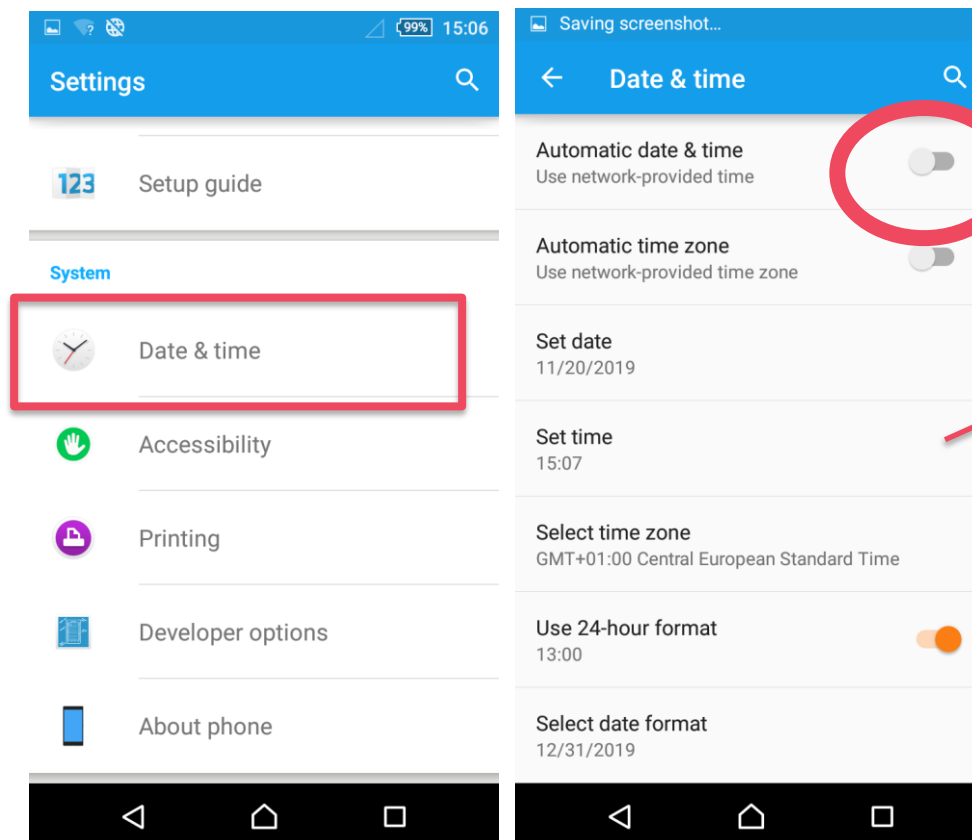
99% 15:06

Settings

123 Setup guide

System

Date & time

Accessibility

Printing

Developer options

About phone

Saving screenshot...

Date & time

Automatic date & time
Use network-provided time

Automatic time zone
Use network-provided time zone

Set date
11/20/2019

Set time
15:07

Select time zone
GMT+01:00 Central European Standard Time

Use 24-hour format
13:00

Select date format
12/31/2019